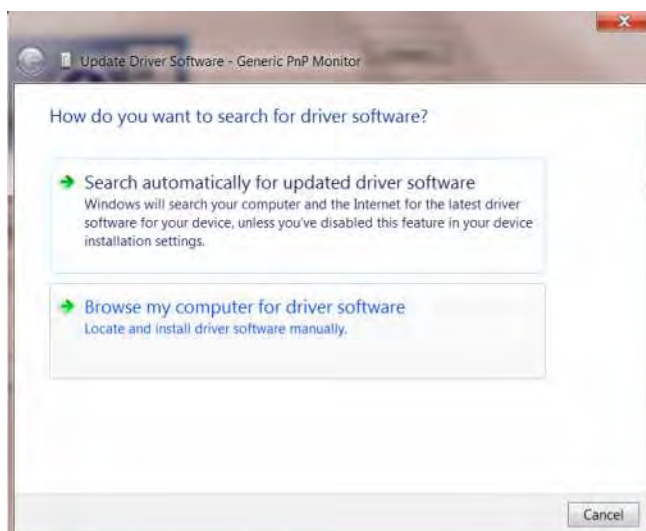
Update Driver Software - Generic PnP Monitor

How do you want to search for driver software?

Search automatically for updated driver software
Windows will search your computer and the Internet for the latest driver software for your device, unless you've disabled this feature in your device installation settings.

Browse my computer for driver software
Locate and install driver software manually.

Cancel